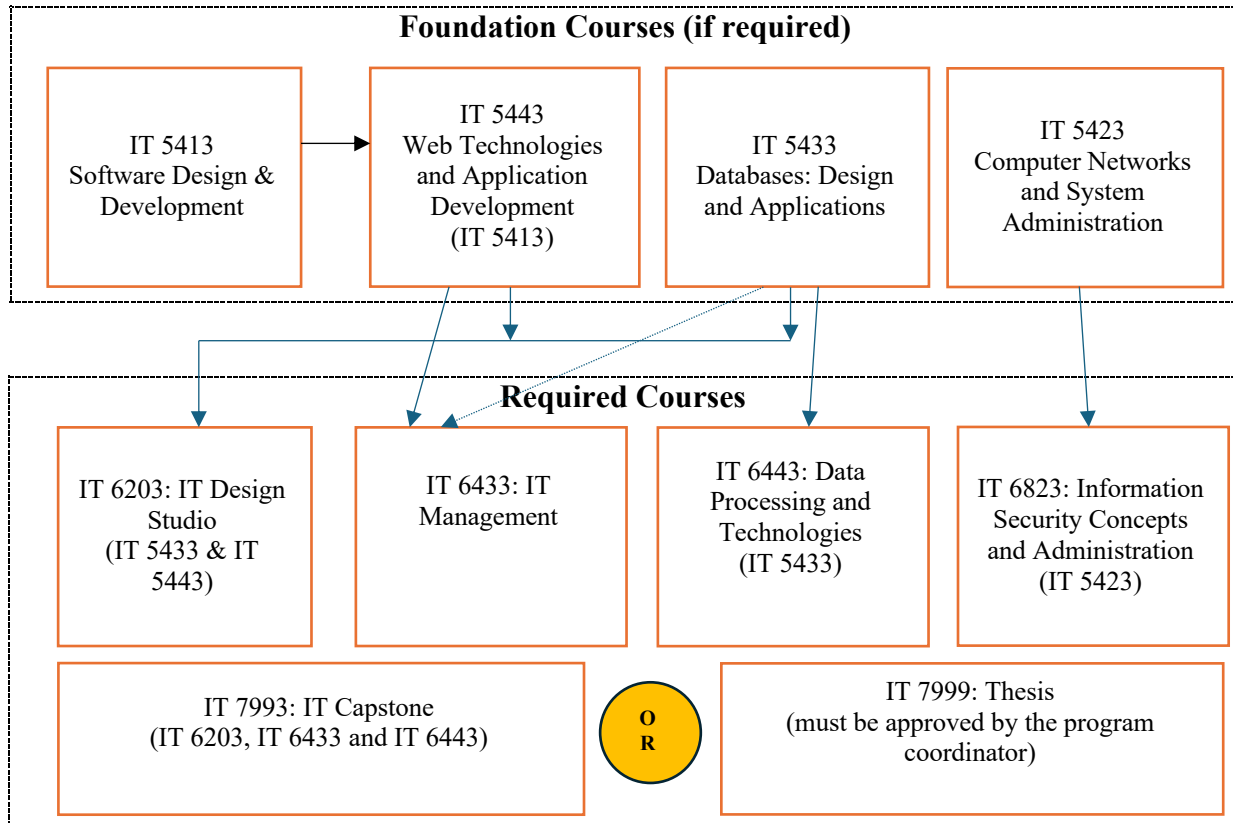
Foundation Courses (if required)

IT 5413
Software Design & Development

IT 5443
Web Technologies and Application Development
(IT 5413)

IT 5433
Databases: Design and Applications

IT 5423
Computer Networks and System Administration

Required Courses

IT 6203: IT Design Studio
(IT 5433 & IT 5443)

IT 6433: IT Management

IT 6443: Data Processing and Technologies
(IT 5433)

IT 6823: Information Security Concepts and Administration
(IT 5423)

IT 7993: IT Capstone
(IT 6203, IT 6433 and IT 6443)

OR

IT 7999: Thesis
(must be approved by the program coordinator)